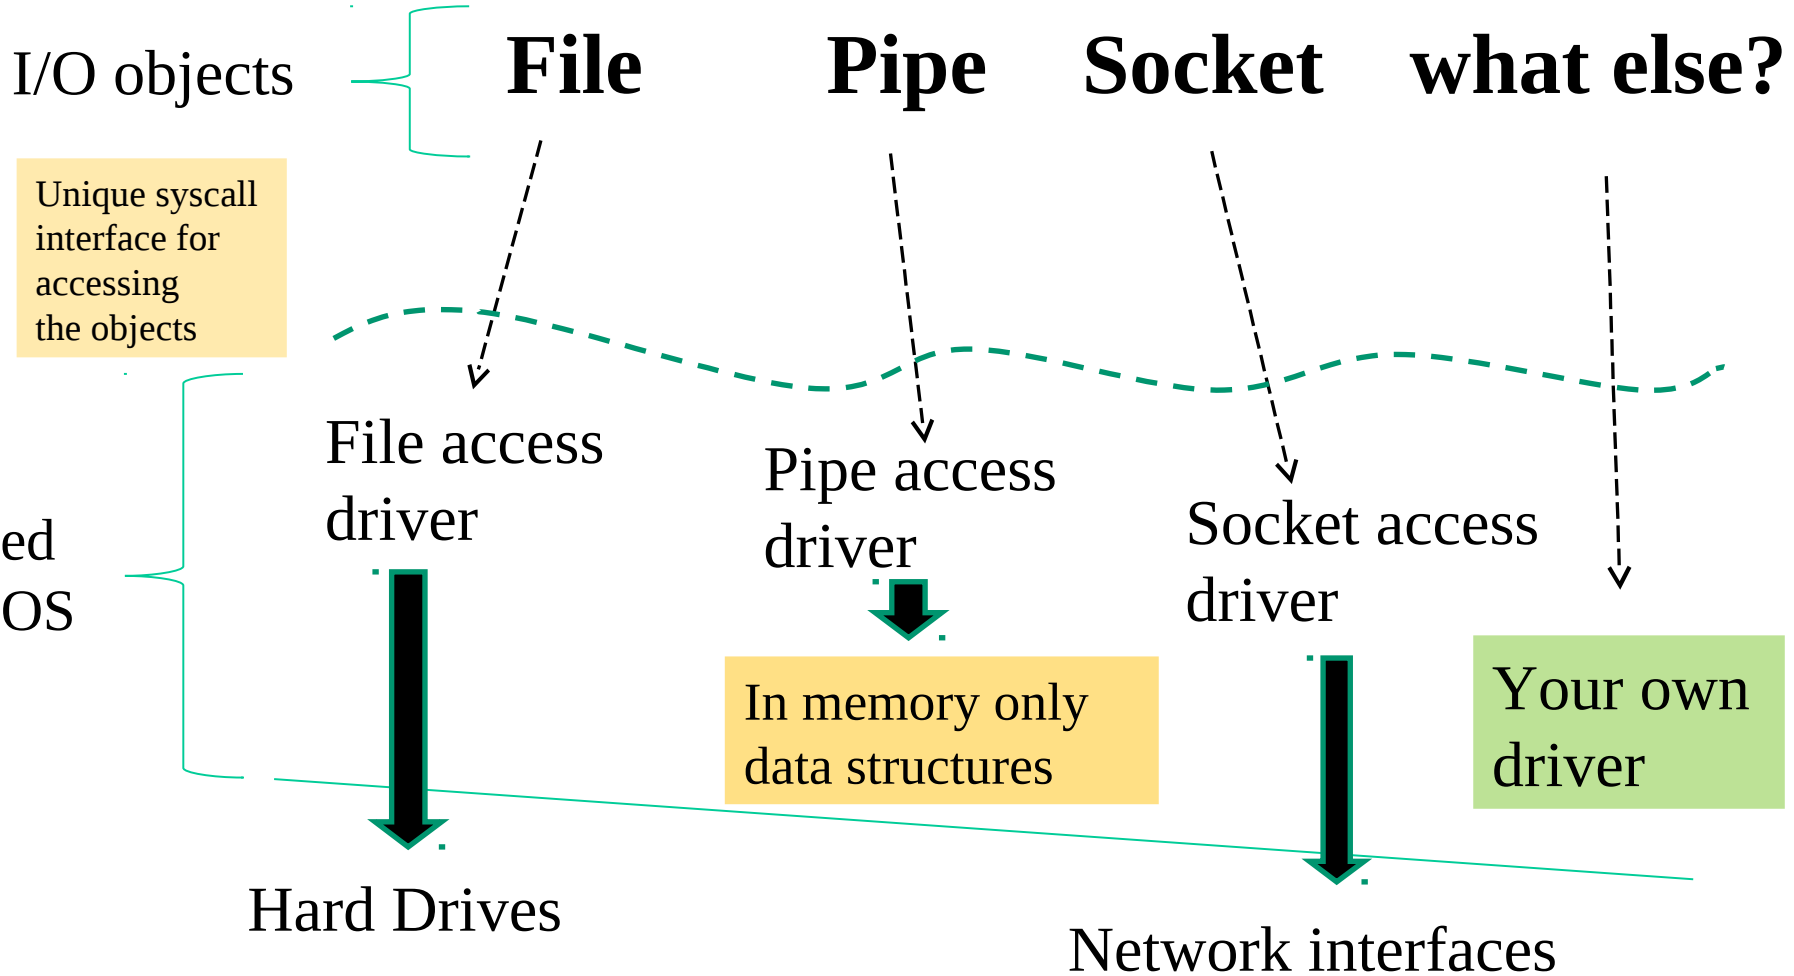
I/O objects

File Pipe Socket what else?

Unique syscall interface for accessing the objects

File access driver

Pipe access driver

Socket access driver

ed OS

In memory only data structures

Your own driver

Hard Drives

Network interfaces